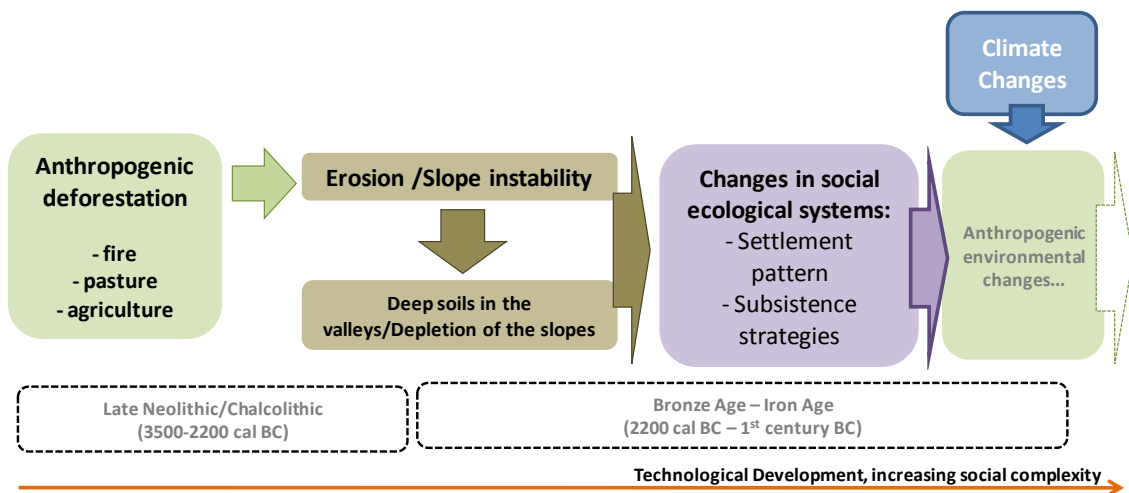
Climate Changes

Anthropogenic deforestation

- fire
- pasture
- agriculture

Erosion /Slope instability

Deep soils in the valleys/Depletion of the slopes

Changes in social ecological systems:
- Settlement pattern
- Subsistence strategies

Anthropogenic environmental changes...

Late Neolithic/Chalcolithic (3500-2200 cal BC)

Bronze Age – Iron Age (2200 cal BC – 1$^{st}$ century BC)

Technological Development, increasing social complexity